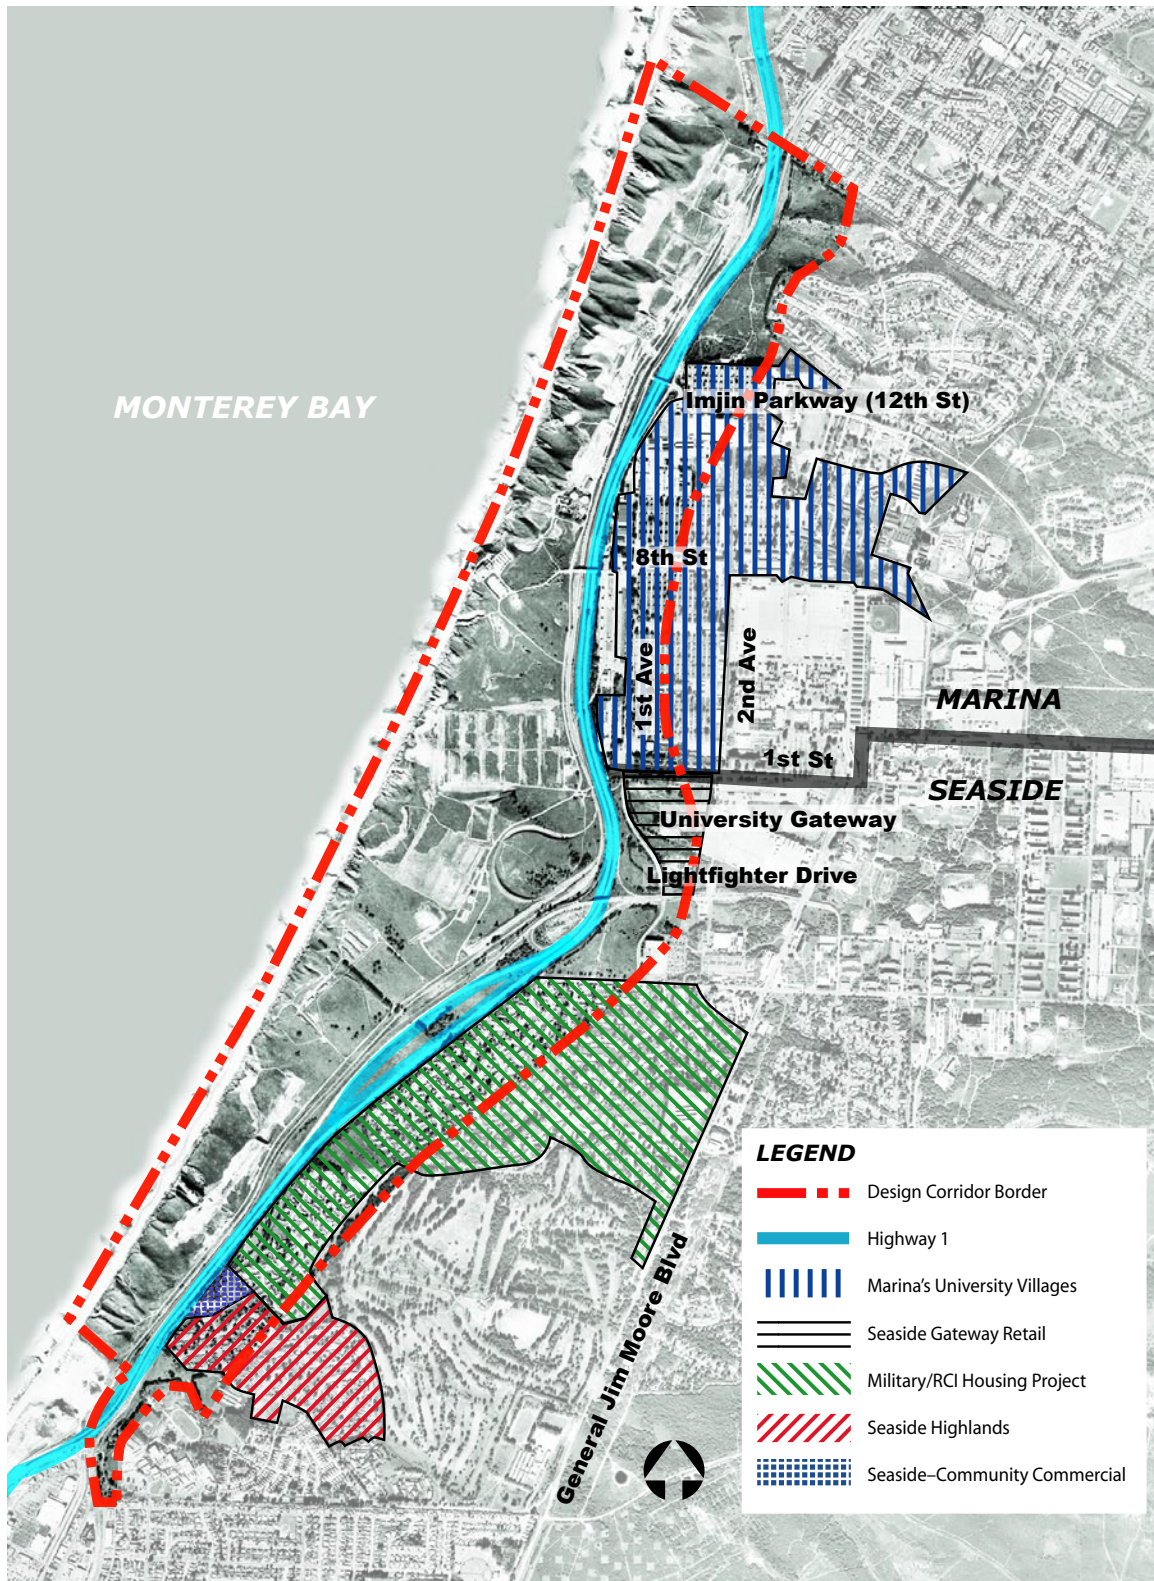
MONTEREY BAY

Imjin Parkway (12th St)

8th St

1st Ave

2nd Ave

MARINA

1st St

SEASIDE

University Gateway

Lightfighter Drive

General Jim Moore Blvd

LEGEND
Design Corridor Border
Highway 1
Marina's University Villages
Seaside Gateway Retail
Military/RCI Housing Project
Seaside Highlands
Seaside–Community Commercial